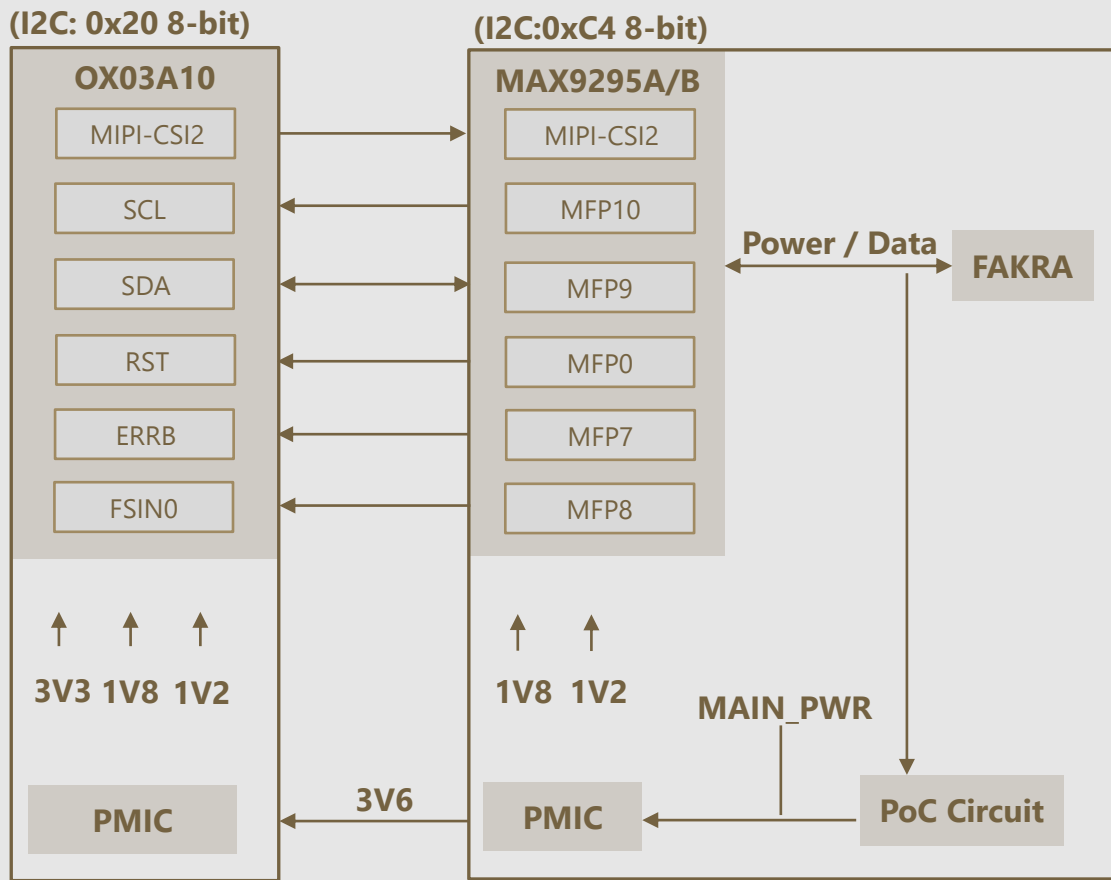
(I2C: 0x20 8-bit)

OX03A10

MIPI-CSI2

SCL

SDA

RST

ERRB

FSIN0

3V3 1V8 1V2

PMIC

(I2C:0xC4 8-bit)

MAX9295A/B

MIPI-CSI2

MFP10

MFP9

MFP0

MFP7

MFP8

1V8 1V2

Power / Data

FAKRA

MAIN_PWR

3V6

PMIC

PoC Circuit